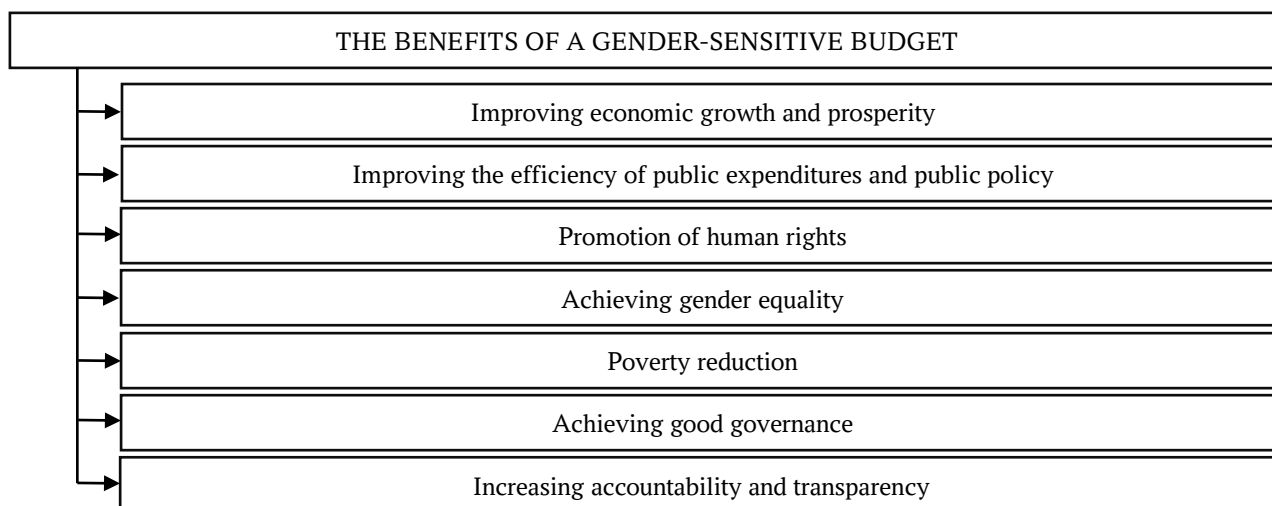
THE BENEFITS OF A GENDER-SENSITIVE BUDGET

Improving economic growth and prosperity

Improving the efficiency of public expenditures and public policy

Promotion of human rights

Achieving gender equality

Poverty reduction

Achieving good governance

Increasing accountability and transparency